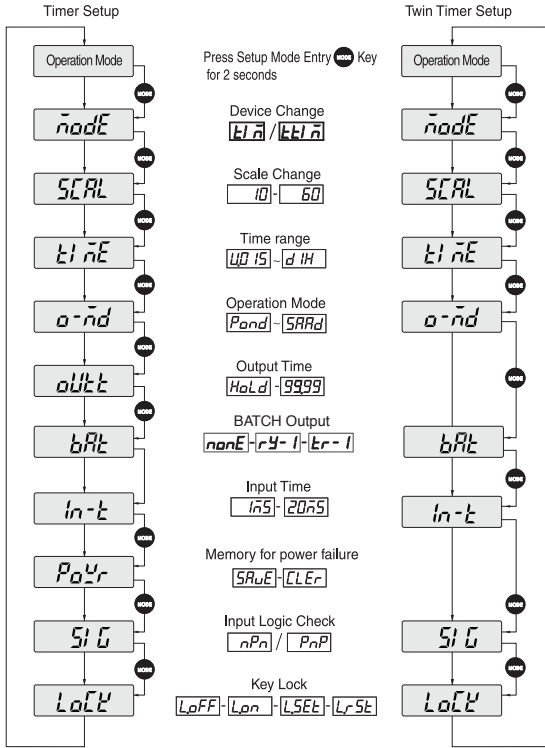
Timer Setup

Operation Mode

MODE

nodE

MODE

SCAL

MODE

tInE

MODE

o-nd

MODE

oUtt

MODE

bAt

MODE

In-t

MODE

PoUr

MODE

SIG

MODE

LoCY

Press Setup Mode Entry MODE Key for 2 seconds

Device Change

tIn / ttIn

Scale Change

10 - 60

Time range

U015 ~ d1H

Operation Mode

Pond ~ SAAd

Output Time

HoLd - 99.99

BATCH Output

nonE - rY-1 - tr-1

Input Time

1nS - 20nS

Memory for power failure

SAUE - CLEr

Input Logic Check

nPn / PnP

Key Lock

LoFF - Lon - LSEt - LrSt

Twin Timer Setup

Operation Mode

MODE

nodE

MODE

SCAL

MODE

tInE

MODE

o-nd

MODE

bAt

MODE

In-t

MODE

SIG

MODE

LoCY